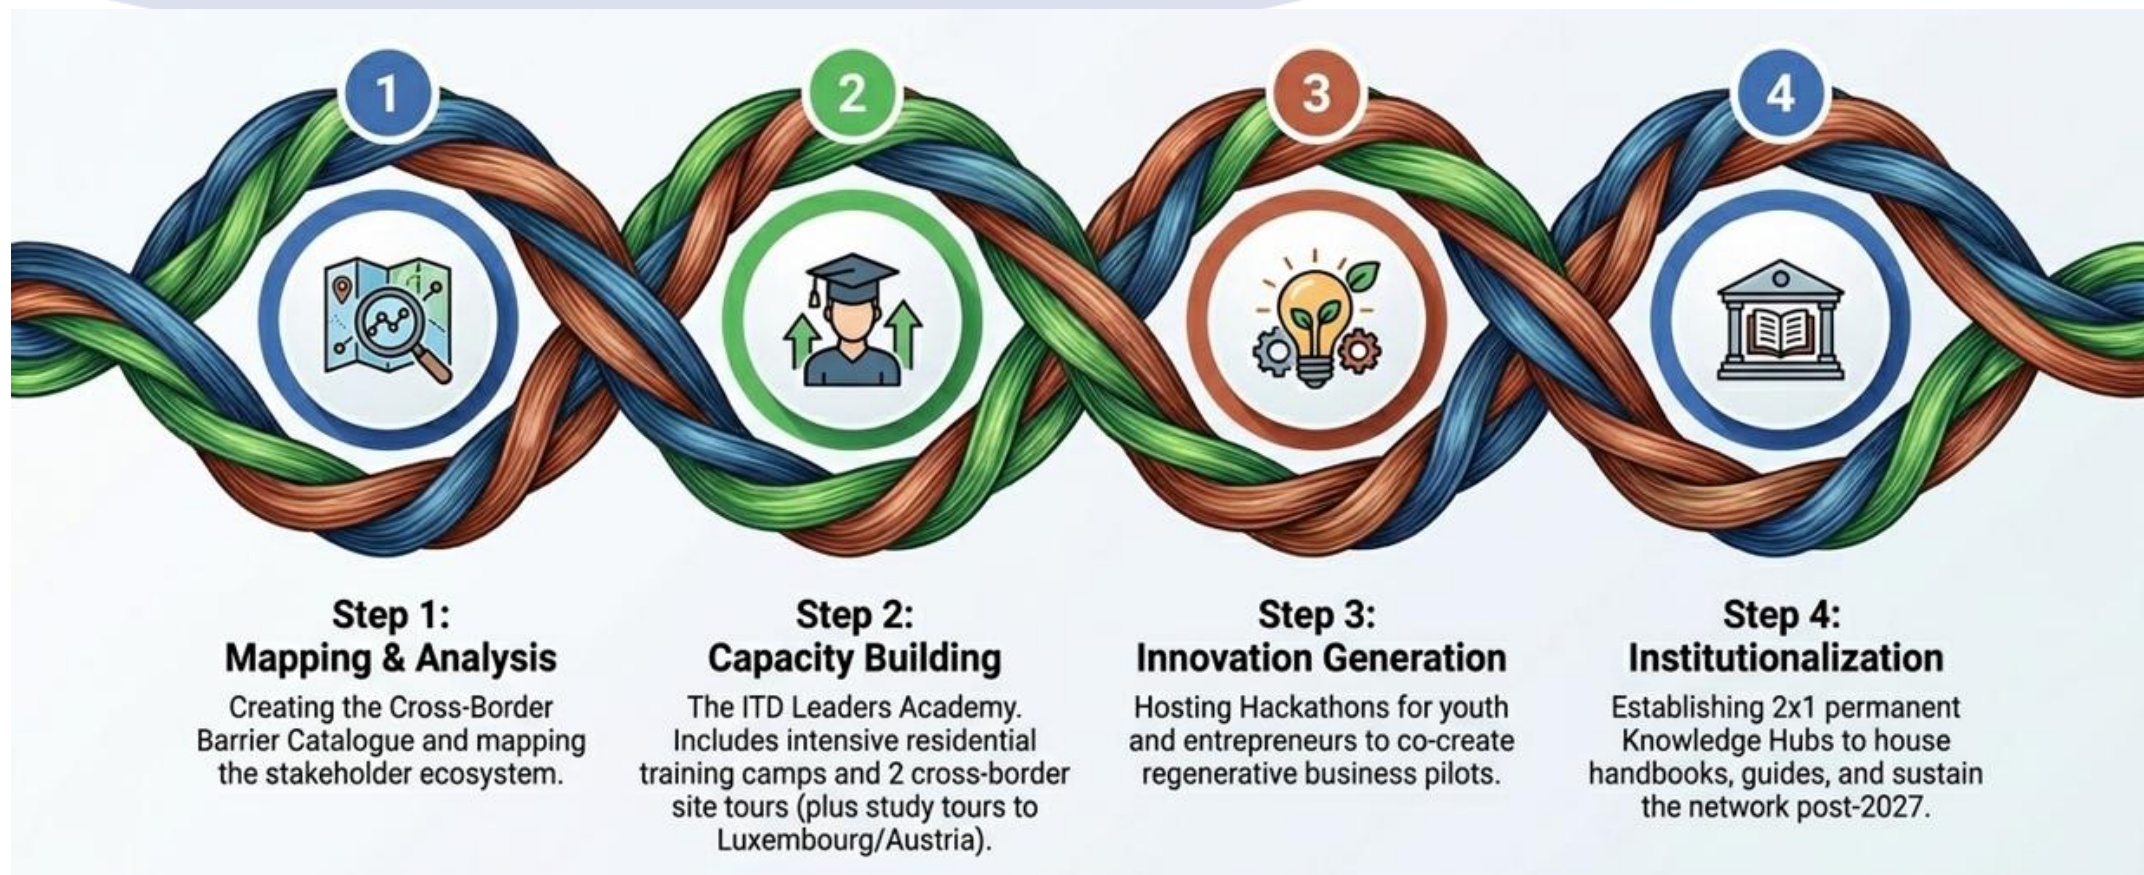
1

2

3

4

Step 1:
Mapping & Analysis

Creating the Cross-Border Barrier Catalogue and mapping the stakeholder ecosystem.

Step 2:
Capacity Building

The ITD Leaders Academy. Includes intensive residential training camps and 2 cross-border site tours (plus study tours to Luxembourg/Austria).

Step 3:
Innovation Generation

Hosting Hackathons for youth and entrepreneurs to co-create regenerative business pilots.

Step 4:
Institutionalization

Establishing 2x1 permanent Knowledge Hubs to house handbooks, guides, and sustain the network post-2027.